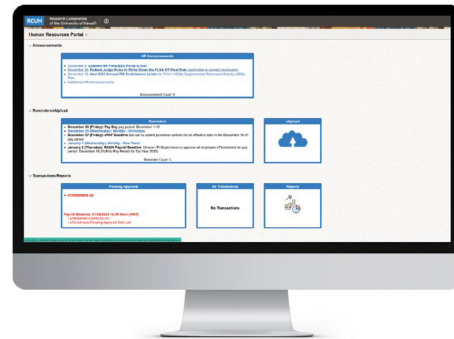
RCUH Research Corporation of the University of Hawaii

Human Resources Portal

Announcements

HR Announcements

Announcement Count: 5

Reminders/Upload

Reminders

November 26 (Friday): Pay Day

Reminder Count: 5

Upload

Transactions/Reports

Pending Approval

All Transactions

No Transactions

Reports

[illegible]